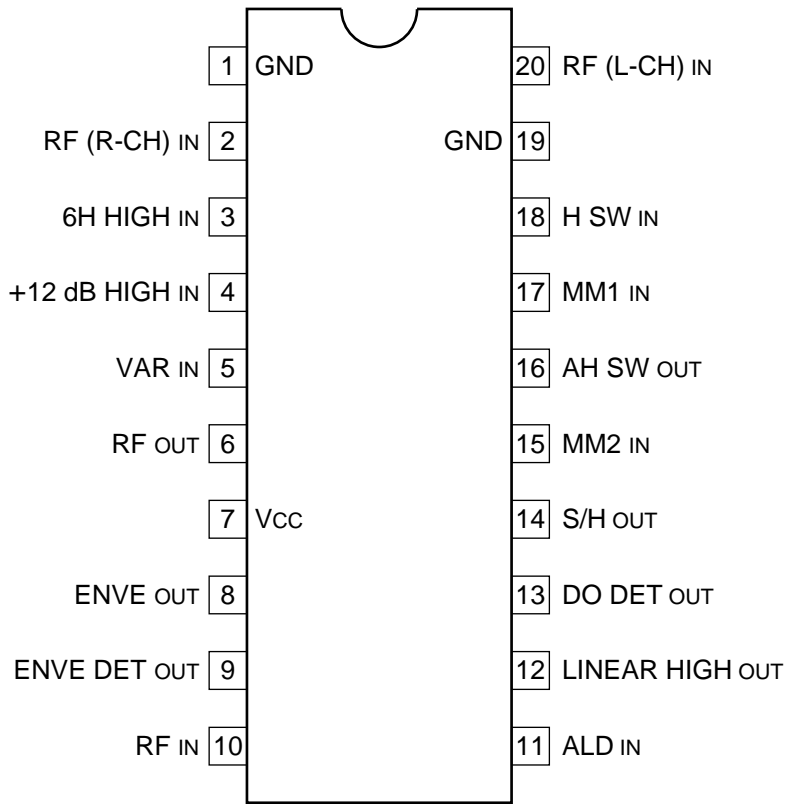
1 GND
RF (R-CH) IN 2
6H HIGH IN 3
+12 dB HIGH IN 4
VAR IN 5
RF OUT 6
7 VCC
ENVE OUT 8
ENVE DET OUT 9
RF IN 10

20 RF (L-CH) IN
GND 19
18 H SW IN
17 MM1 IN
16 AH SW OUT
15 MM2 IN
14 S/H OUT
13 DO DET OUT
12 LINEAR HIGH OUT
11 ALD IN